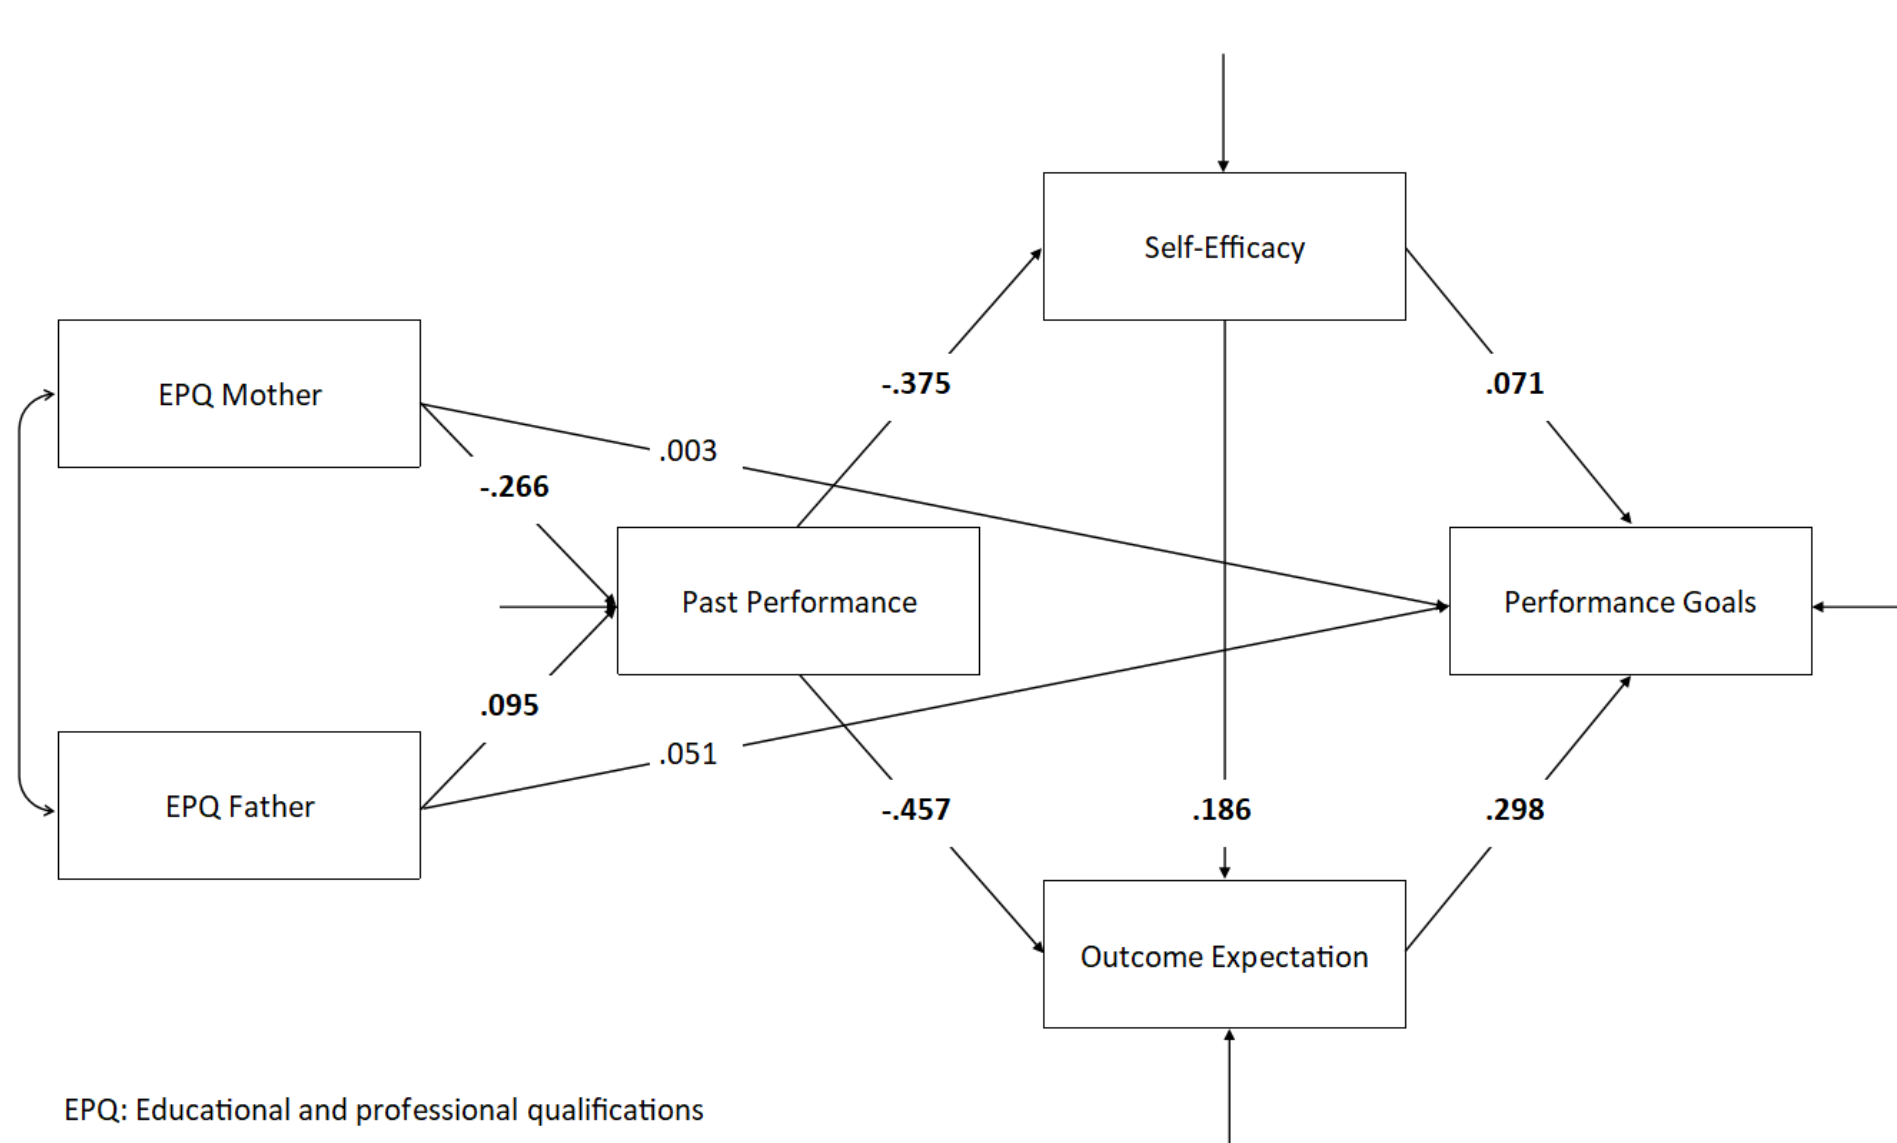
Self-Efficacy

EPQ Mother

-.375

.071

.003

-.266

Past Performance

Performance Goals

.095

.051

EPQ Father

-.457

.186

.298

Outcome Expectation

EPQ: Educational and professional qualifications